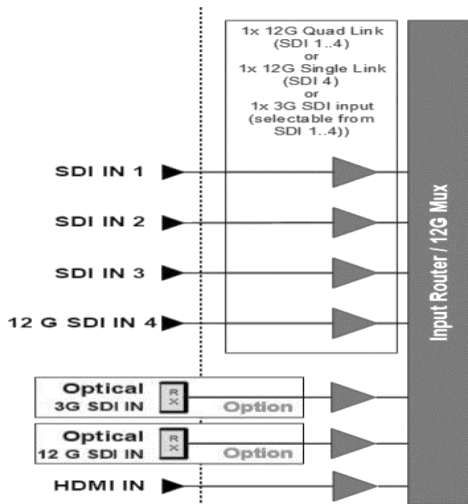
1x 12G Quad Link (SDI 1..4) or 1x 12G Single Link (SDI 4) or 1x 3G SDI input (selectable from SDI 1..4))

SDI IN 1

SDI IN 2

SDI IN 3

12 G SDI IN 4

Optical 3G SDI IN
RX
Option

Optical 12 G SDI IN
RX
Option

HDMI IN

Input Router / 12G Mux